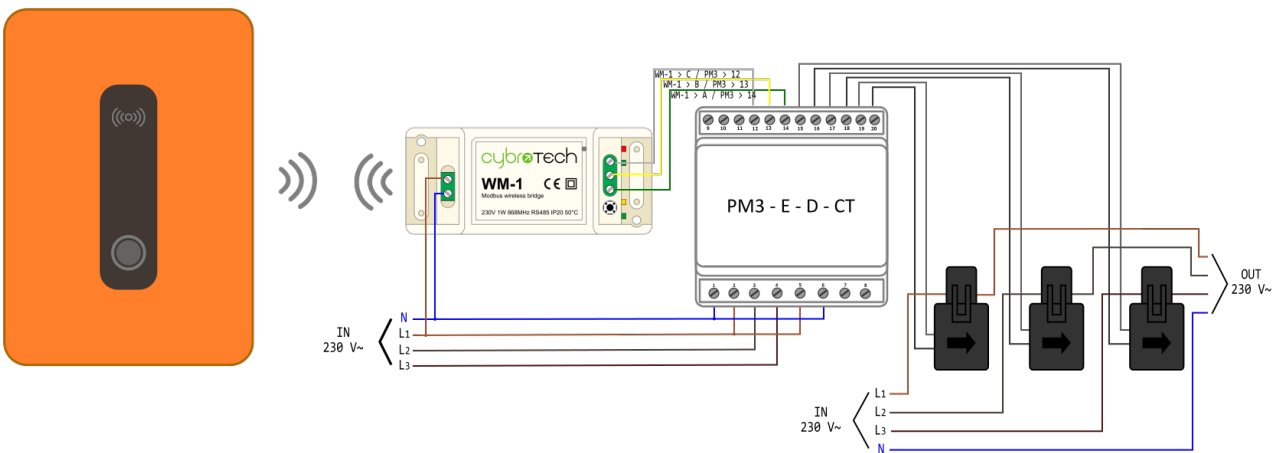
WM-1 > C / PM3 > 12
WM-1 > B / PM3 > 13
WM-1 > A / PM3 > 14

cybrotech
WM-1
CE
Modbus wireless bridge
230V 1W 868MHz RS485 IP20 50°C

9 10 11 12 13 14 15 16 17 18 19 20

PM3 - E - D - CT

1 2 3 4 5 6 7 8

N
IN
230 V~
L1
L2
L3

OUT
230 V~

IN
230 V~
L1
L2
L3
N